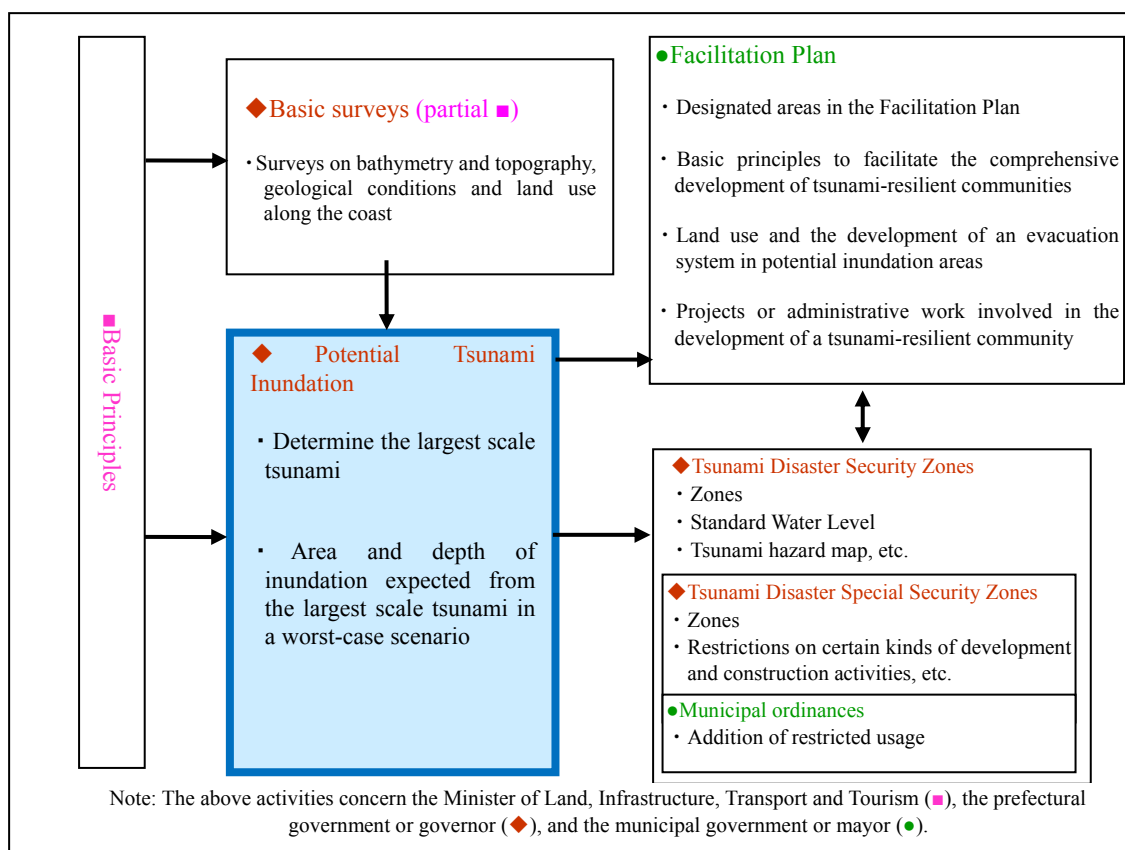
■Basic Principles

◆Basic surveys (partial ■)

・Surveys on bathymetry and topography, geological conditions and land use along the coast

◆ Potential Tsunami Inundation

・Determine the largest scale tsunami

・ Area and depth of inundation expected from the largest scale tsunami in a worst-case scenario

●Facilitation Plan

・Designated areas in the Facilitation Plan

・Basic principles to facilitate the comprehensive development of tsunami-resilient communities

・Land use and the development of an evacuation system in potential inundation areas

・Projects or administrative work involved in the development of a tsunami-resilient community

◆Tsunami Disaster Security Zones
・Zones
・Standard Water Level
・Tsunami hazard map, etc.

◆Tsunami Disaster Special Security Zones
・Zones
・Restrictions on certain kinds of development and construction activities, etc.

●Municipal ordinances
・Addition of restricted usage

Note: The above activities concern the Minister of Land, Infrastructure, Transport and Tourism (■), the prefectural government or governor (◆), and the municipal government or mayor (●).